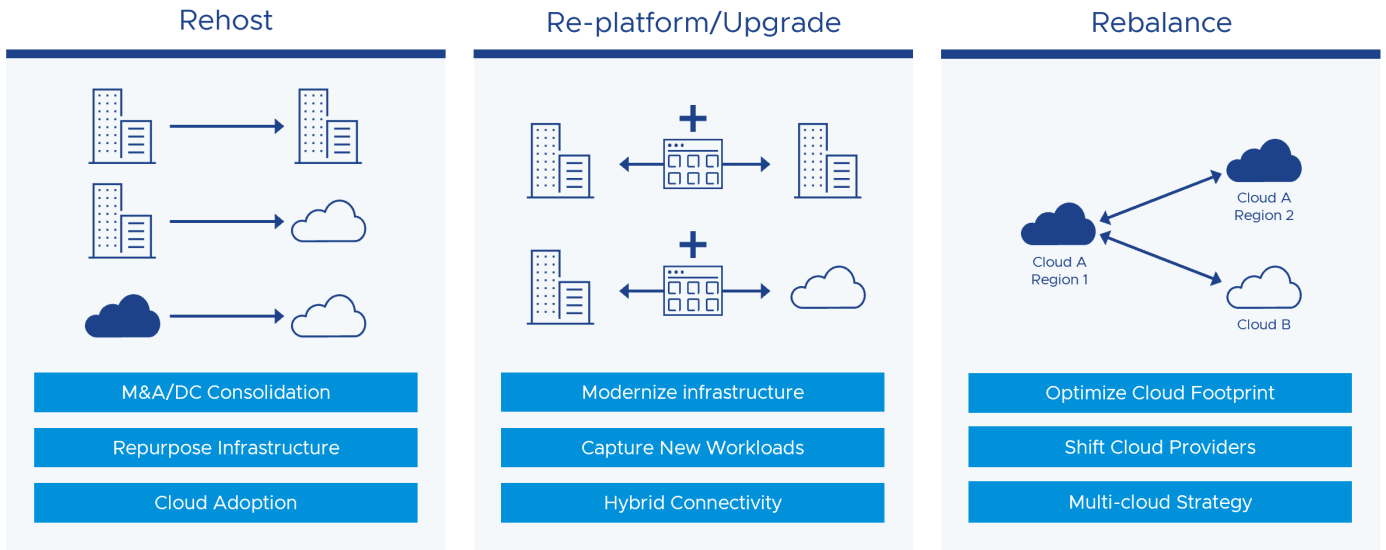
Rehost

M&A/DC Consolidation

Repurpose Infrastructure

Cloud Adoption

Re-platform/Upgrade

Modernize infrastructure

Capture New Workloads

Hybrid Connectivity

Rebalance

Cloud A Region 2

Cloud A Region 1

Cloud B

Optimize Cloud Footprint

Shift Cloud Providers

Multi-cloud Strategy